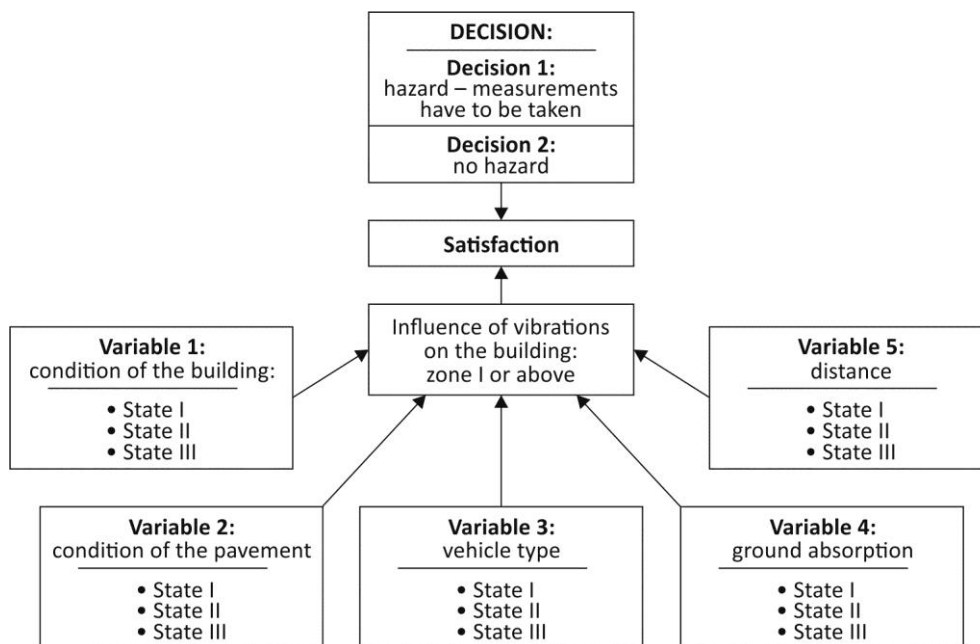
**DECISION:**

**Decision 1:**
hazard – measurements have to be taken

**Decision 2:**
no hazard

**Satisfaction**

Influence of vibrations on the building: zone I or above

**Variable 1:**
condition of the building:
• State I
• State II
• State III

**Variable 5:**
distance
• State I
• State II
• State III

**Variable 2:**
condition of the pavement
• State I
• State II
• State III

**Variable 3:**
vehicle type
• State I
• State II
• State III

**Variable 4:**
ground absorption
• State I
• State II
• State III